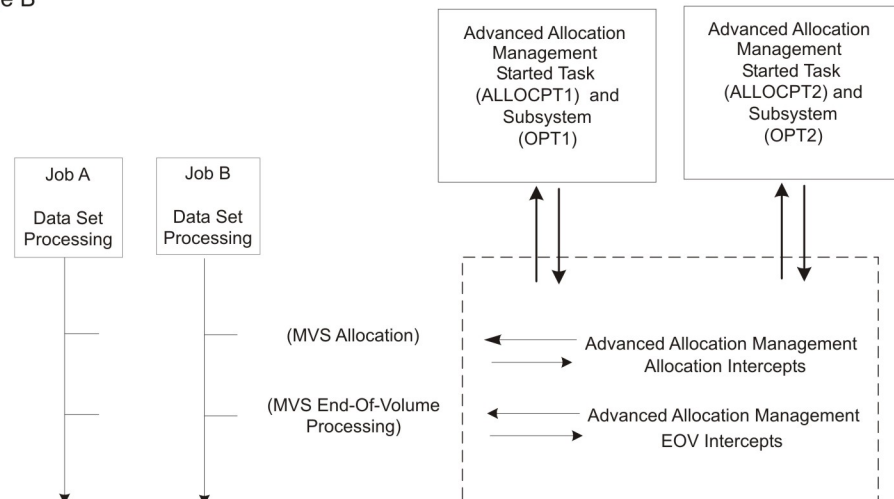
e B

Advanced Allocation Management Started Task (ALLOCPT1) and Subsystem (OPT1)

Advanced Allocation Management Started Task (ALLOCPT2) and Subsystem (OPT2)

Job A

Data Set Processing

Job B

Data Set Processing

(MVS Allocation)

Advanced Allocation Management Allocation Intercepts

(MVS End-Of-Volume Processing)

Advanced Allocation Management EOV Intercepts